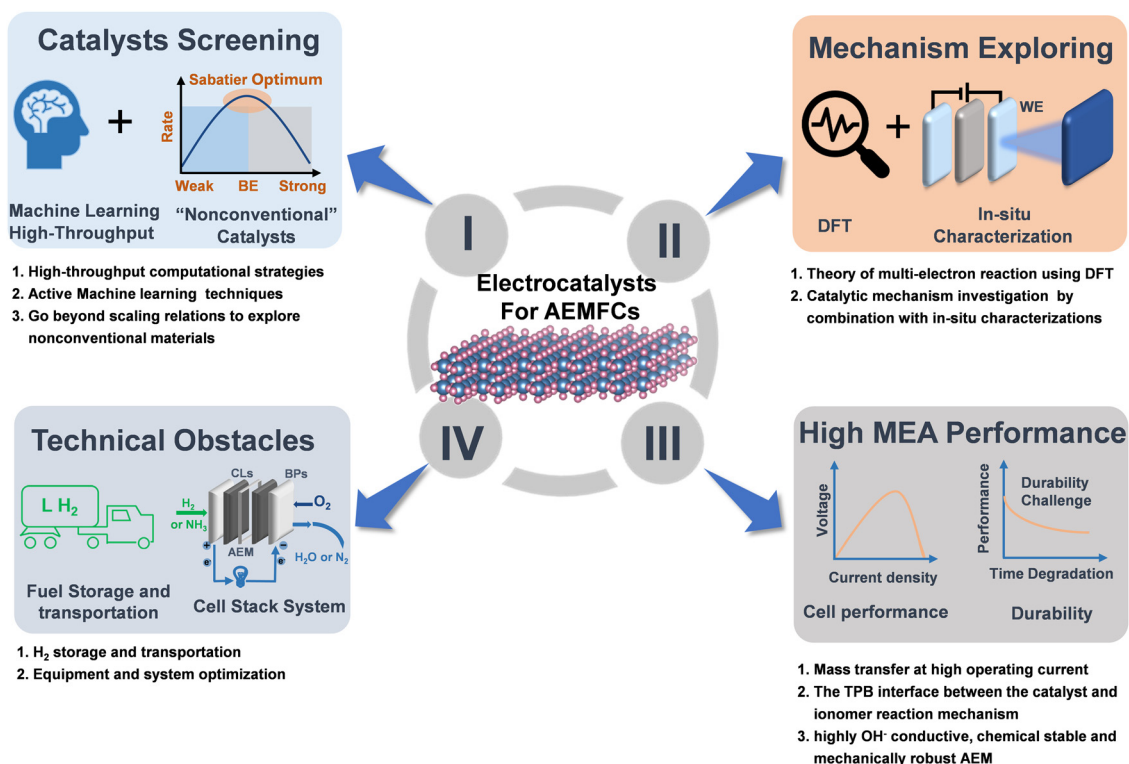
Catalysts Screening

Sabatier Optimum

Rate

Weak BE Strong

Machine Learning High-Throughput

"Nonconventional" Catalysts

1. High-throughput computational strategies
2. Active Machine learning techniques
3. Go beyond scaling relations to explore nonconventional materials

Mechanism Exploring

WE

DFT

In-situ Characterization

1. Theory of multi-electron reaction using DFT
2. Catalytic mechanism investigation by combination with in-situ characterizations

I

II

Electrocatalysts For AEMFCs

IV

III

Technical Obstacles

L $H_2$

CLs BPs

$H_2$ or $NH_3$

$O_2$

AEM

$H_2O$ or $N_2$

Fuel Storage and transportation

Cell Stack System

1. $H_2$ storage and transportation
2. Equipment and system optimization

High MEA Performance

Voltage

Current density

Performance

Durability Challenge

Time Degradation

Cell performance

Durability

1. Mass transfer at high operating current
2. The TPB interface between the catalyst and ionomer reaction mechanism
3. highly $OH^-$ conductive, chemical stable and mechanically robust AEM